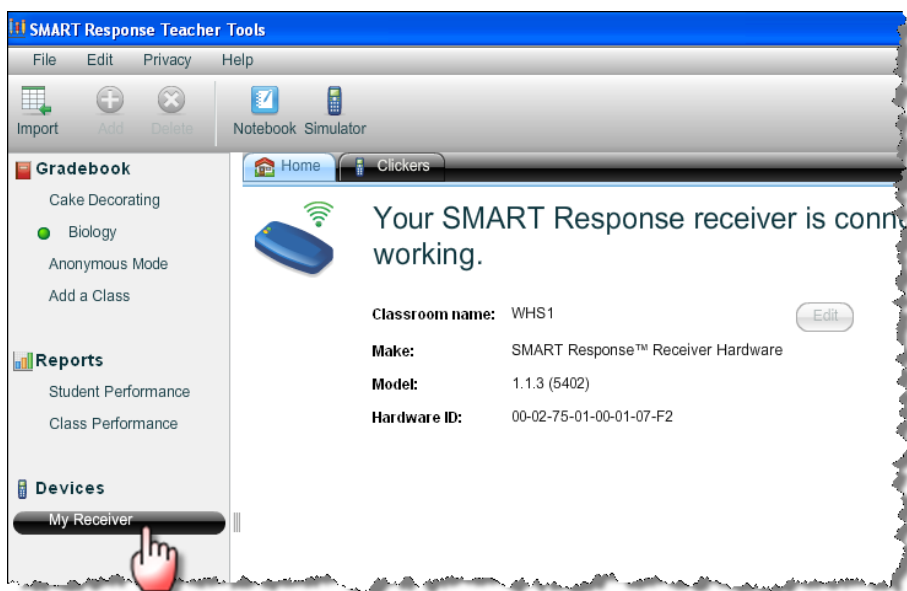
SMART Response Teacher Tools

File Edit Privacy Help

Import Add Delete Notebook Simulator

Gradebook
Cake Decorating
Biology
Anonymous Mode
Add a Class

Reports
Student Performance
Class Performance

Devices
My Receiver

Home Clickers

Your SMART Response receiver is conn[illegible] working.

Classroom name: WHS1 Edit
Make: SMART Response™ Receiver Hardware
Model: 1.1.3 (5402)
Hardware ID: 00-02-75-01-00-01-07-F2